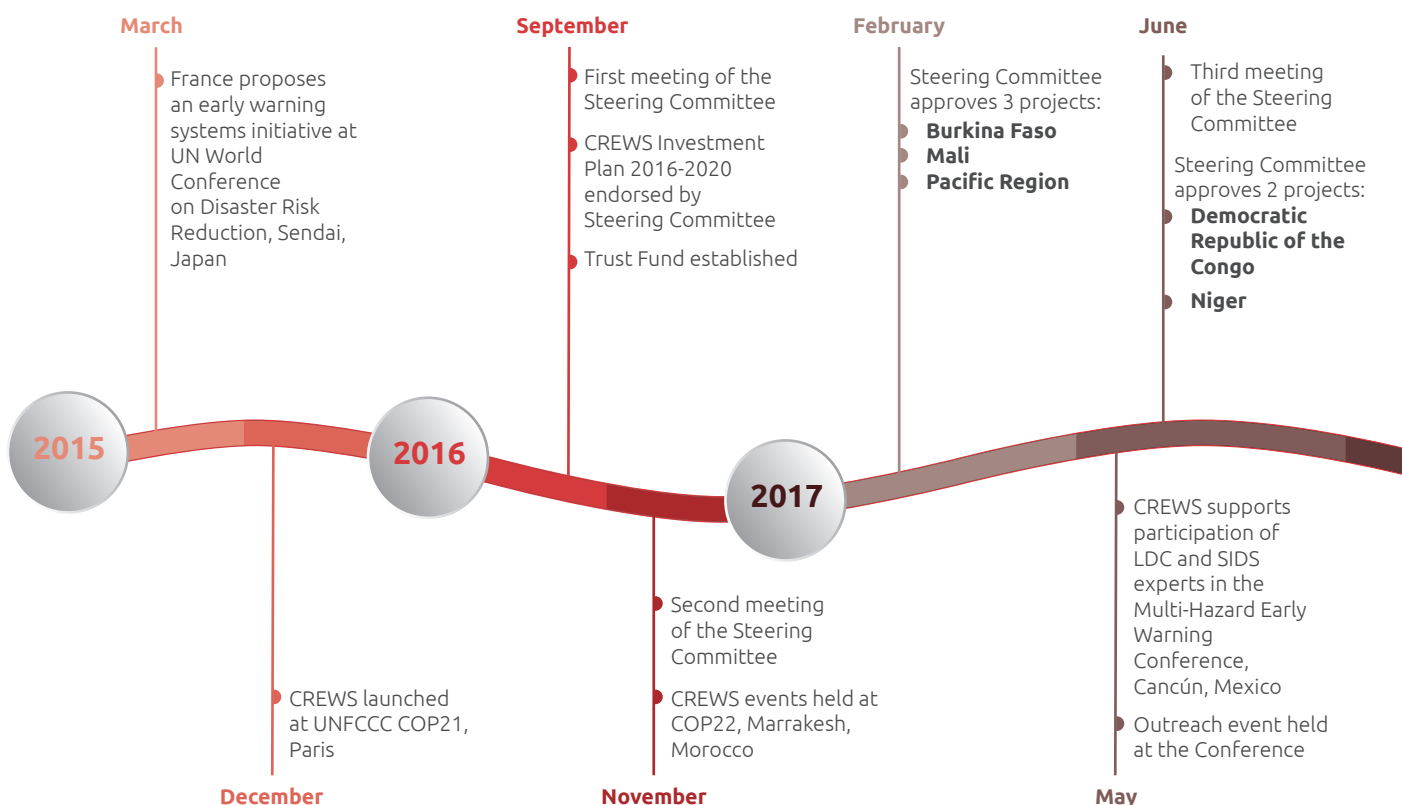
March

France proposes an early warning systems initiative at UN World Conference on Disaster Risk Reduction, Sendai, Japan

September

First meeting of the Steering Committee

CREWS Investment Plan 2016-2020 endorsed by Steering Committee

Trust Fund established

February

Steering Committee approves 3 projects:

**Burkina Faso**

**Mali**

**Pacific Region**

June

Third meeting of the Steering Committee

Steering Committee approves 2 projects:

**Democratic Republic of the Congo**

**Niger**

2015

2016

2017

CREWS launched at UNFCCC COP21, Paris

December

Second meeting of the Steering Committee

CREWS events held at COP22, Marrakesh, Morocco

November

CREWS supports participation of LDC and SIDS experts in the Multi-Hazard Early Warning Conference, Cancún, Mexico

Outreach event held at the Conference

May